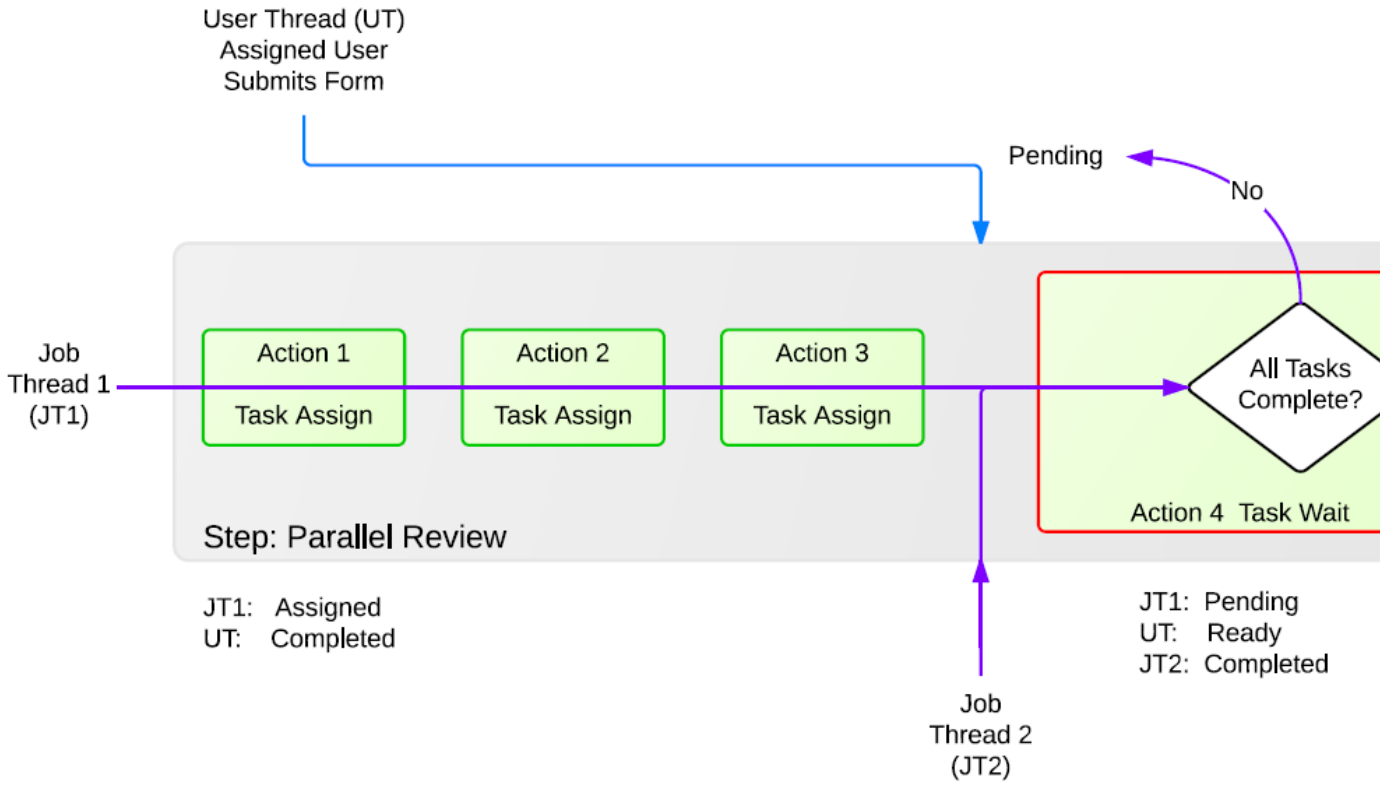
User Thread (UT)
Assigned User
Submits Form

Pending

No

Job
Thread 1
(JT1)

Action 1
Task Assign

Action 2
Task Assign

Action 3
Task Assign

All Tasks
Complete?

Action 4 Task Wait

Step: Parallel Review

JT1: Assigned
UT: Completed

JT1: Pending
UT: Ready
JT2: Completed

Job
Thread 2
(JT2)